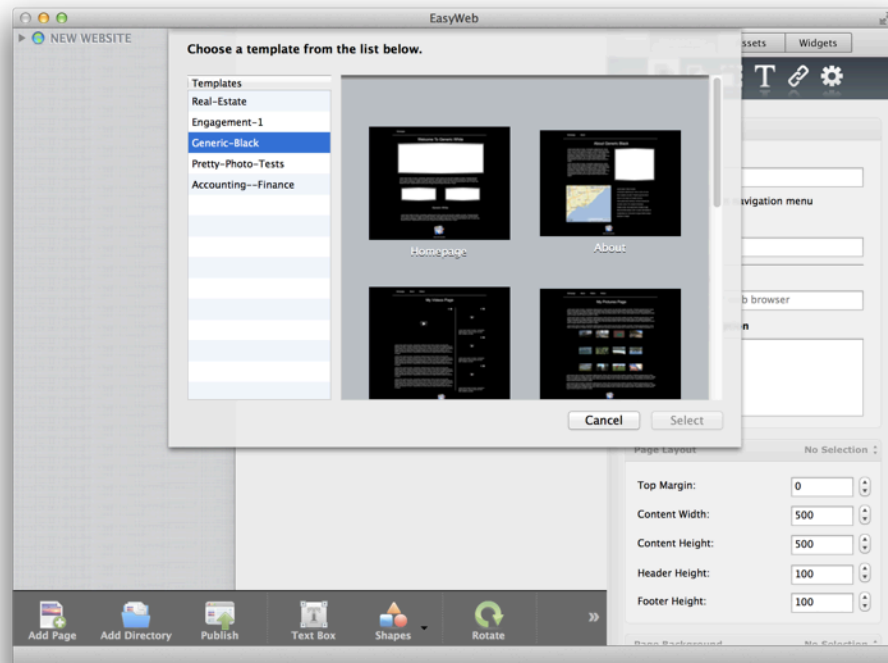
EasyWeb

NEW WEBSITE

Choose a template from the list below.

Templates
Real-Estate
Engagement-1
Generic-Black
Pretty-Photo-Tests
Accounting--Finance

Homepage

About

Cancel
Select

ssets
Widgets

avigation menu

b browser

ion

Page Layout
No Selection

Top Margin: 0
Content Width: 500
Content Height: 500
Header Height: 100
Footer Height: 100

Page Background
No Selection

Add Page
Add Directory
Publish
Text Box
Shapes
Rotate